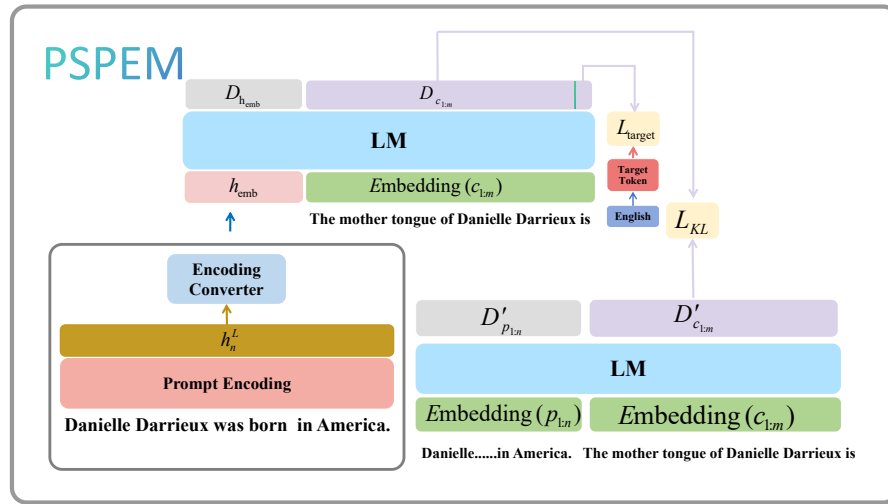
PSPEM

$D_{h_{emb}}$

$D_{c_{1:m}}$

LM

$L_{target}$

$h_{emb}$

Embedding $(c_{1:m})$

Target Token

The mother tongue of Danielle Darrieux is

English

$L_{KL}$

Encoding Converter

$h_n^L$

Prompt Encoding

Danielle Darrieux was born in America.

$D'_{p_{1:n}}$

$D'_{c_{1:m}}$

LM

Embedding $(p_{1:n})$

Embedding $(c_{1:m})$

Danielle......in America.

The mother tongue of Danielle Darrieux is